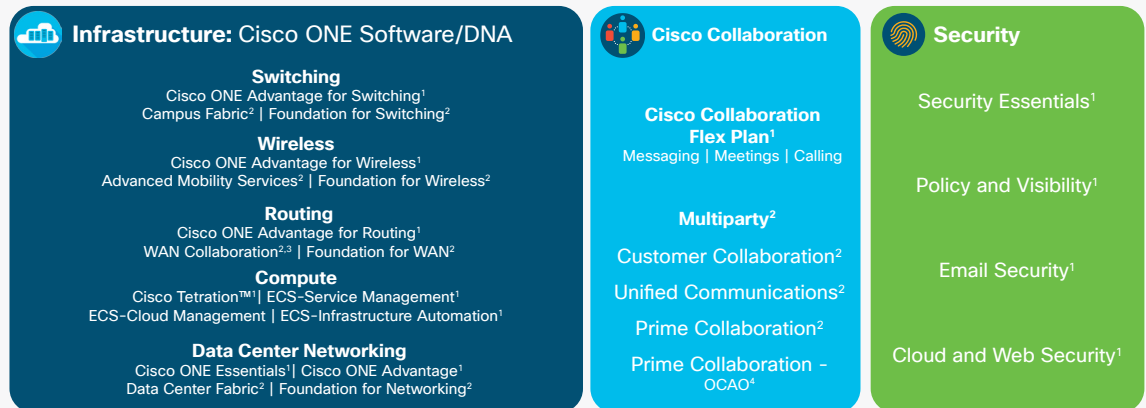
**Infrastructure:** Cisco ONE Software/DNA

**Switching**
Cisco ONE Advantage for Switching$^1$
Campus Fabric$^2$ | Foundation for Switching$^2$

**Wireless**
Cisco ONE Advantage for Wireless$^1$
Advanced Mobility Services$^2$ | Foundation for Wireless$^2$

**Routing**
Cisco ONE Advantage for Routing$^1$
WAN Collaboration$^{2,3}$ | Foundation for WAN$^2$

**Compute**
Cisco Tetration™$^1$| ECS-Service Management$^1$
ECS-Cloud Management | ECS-Infrastructure Automation$^1$

**Data Center Networking**
Cisco ONE Essentials$^1$| Cisco ONE Advantage$^1$
Data Center Fabric$^2$ | Foundation for Networking$^2$

**Cisco Collaboration**

**Cisco Collaboration Flex Plan$^1$**
Messaging | Meetings | Calling

**Multiparty$^2$**

Customer Collaboration$^2$

Unified Communications$^2$

Prime Collaboration$^2$

Prime Collaboration - OCAO$^4$

**Security**

Security Essentials$^1$

Policy and Visibility$^1$

Email Security$^1$

Cloud and Web Security$^1$